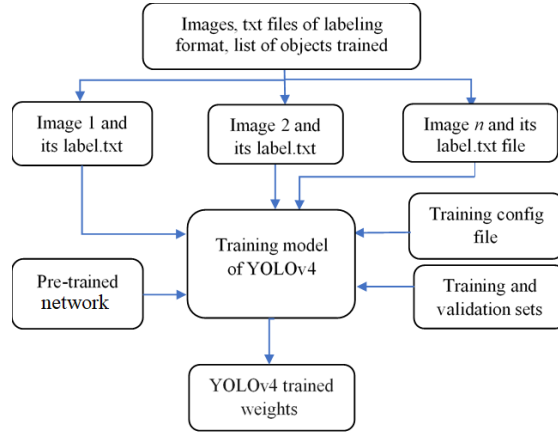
Images, txt files of labeling format, list of objects trained

Image 1 and its label.txt

Image 2 and its label.txt

Image $n$ and its label.txt file

Training config file

Training model of YOLOv4

Pre-trained network

Training and validation sets

YOLOv4 trained weights